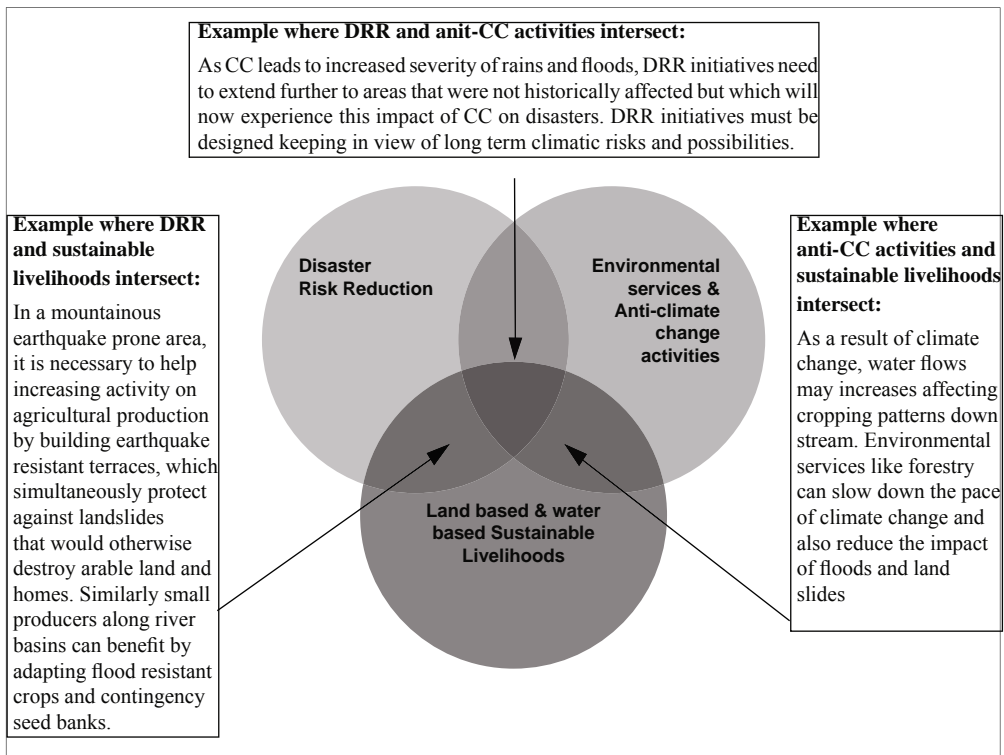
**Example where DRR and anit-CC activities intersect:**

As CC leads to increased severity of rains and floods, DRR initiatives need to extend further to areas that were not historically affected but which will now experience this impact of CC on disasters. DRR initiatives must be designed keeping in view of long term climatic risks and possibilities.

**Example where DRR and sustainable livelihoods intersect:**

In a mountainous earthquake prone area, it is necessary to help increasing activity on agricultural production by building earthquake resistant terraces, which simultaneously protect against landslides that would otherwise destroy arable land and homes. Similarly small producers along river basins can benefit by adapting flood resistant crops and contingency seed banks.

Disaster Risk Reduction

Environmental services & Anti-climate change activities

Land based & water based Sustainable Livelihoods

**Example where anti-CC activities and sustainable livelihoods intersect:**

As a result of climate change, water flows may increases affecting cropping patterns down stream. Environmental services like forestry can slow down the pace of climate change and also reduce the impact of floods and land slides